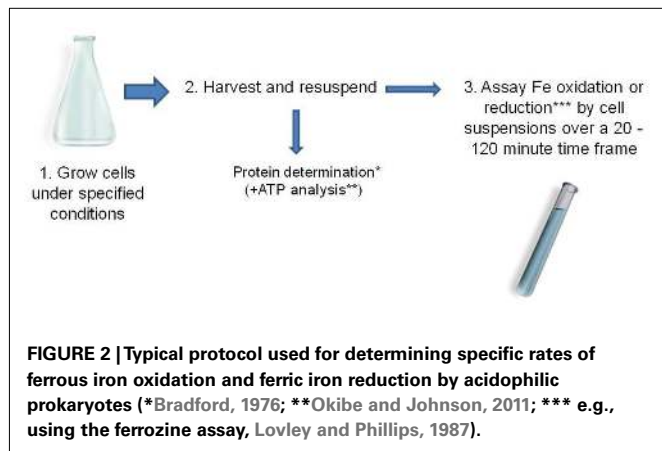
1. Grow cells under specified conditions

2. Harvest and resuspend

Protein determination* (+ATP analysis**)

3. Assay Fe oxidation or reduction*** by cell suspensions over a 20 - 120 minute time frame

**FIGURE 2 | Typical protocol used for determining specific rates of ferrous iron oxidation and ferric iron reduction by acidophilic prokaryotes (*Bradford, 1976; **Okibe and Johnson, 2011; *** e.g., using the ferrozine assay, Lovley and Phillips, 1987).**